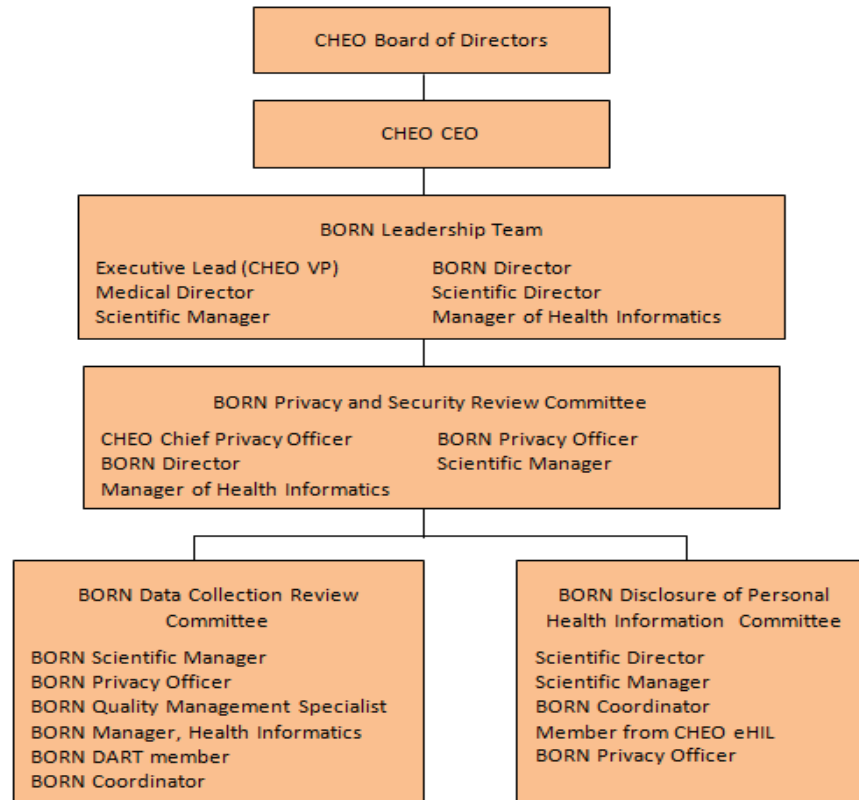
CHEO Board of Directors

CHEO CEO

BORN Leadership Team

Executive Lead (CHEO VP)
Medical Director
Scientific Manager

BORN Director
Scientific Director
Manager of Health Informatics

BORN Privacy and Security Review Committee

CHEO Chief Privacy Officer
BORN Director
Manager of Health Informatics

BORN Privacy Officer
Scientific Manager

BORN Data Collection Review Committee

BORN Scientific Manager
BORN Privacy Officer
BORN Quality Management Specialist
BORN Manager, Health Informatics
BORN DART member
BORN Coordinator

BORN Disclosure of Personal Health Information Committee

Scientific Director
Scientific Manager
BORN Coordinator
Member from CHEO eHIL
BORN Privacy Officer